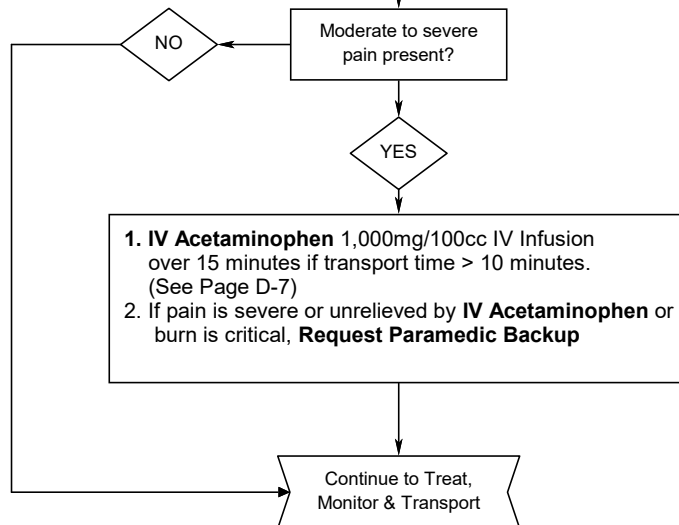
NO

Moderate to severe pain present?

YES

1. IV Acetaminophen 1,000mg/100cc IV Infusion over 15 minutes if transport time > 10 minutes. (See Page D-7)
2. If pain is severe or unrelieved by IV Acetaminophen or burn is critical, Request Paramedic Backup

Continue to Treat, Monitor & Transport